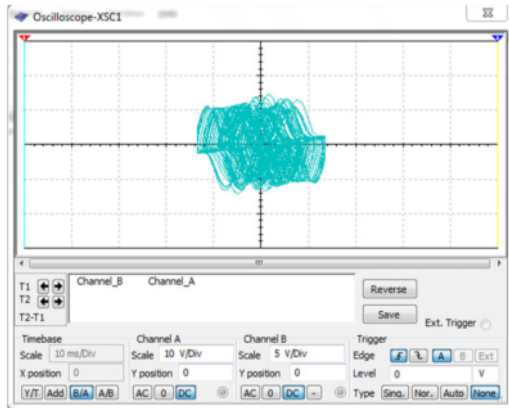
Oscilloscope-XSC1

T1
T2
T2-T1

Channel_B Channel_A

Reverse
Save
Ext. Trigger

Timebase
Scale 10 ms/Div
X position 0
Y/T Add B/A A/B

Channel A
Scale 10 V/Div
Y position 0
AC 0 DC

Channel B
Scale 5 V/Div
Y position 0
AC 0 DC -

Trigger
Edge A B Ext
Level 0 V
Type Sing. Nor. Auto None